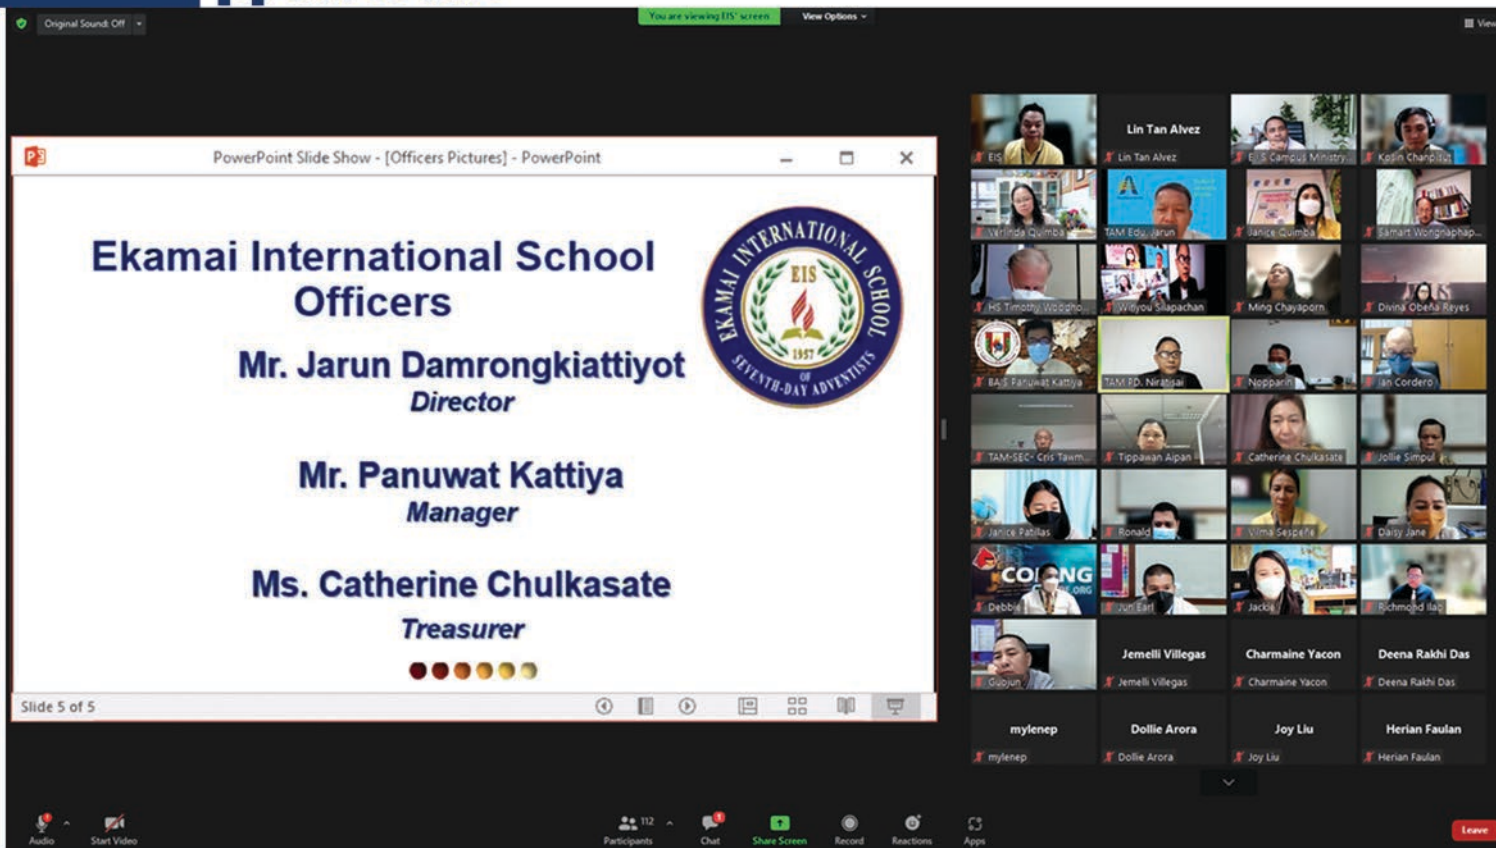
Original Sound: Off

You are viewing EIS' screen

View Options

View

PowerPoint Slide Show - [Officers Pictures] - PowerPoint

Ekamai International School Officers

Mr. Jarun Damrongkiattiyot
Director

Mr. Panuwat Kattiya
Manager

Ms. Catherine Chulkasate
Treasurer

EKAMAI INTERNATIONAL SCHOOL
EIS
1957
OF SEVENTH-DAY ADVENTISTS

Slide 5 of 5

EIS
Lin Tan Alvez
Lin Tan Alvez
EIS Campus Ministry
Kosin Chanpituk
Varinda Quimba
TAM Edu. Jarun
Janice Quimba
Samart Wongnaphap...
HS Timothy Wongho...
Wityou Silapachan
Ming Chayaporn
Divina Obeña Reyes
BA/S Panuwat Kattiya
TAM P.D. Niratsai
Nopparin
Ian Cordero
TAM-SEC- Cris Tawm...
Tippawan Aipan
Catherine Chulkasate
Jollie Simpul
Janice Patilas
Ronald
Vilma Sespeñe
Daisy Jane
COMING
.ORG
Debbie
Jun Earl
Jackie
Richmond Ilao
Guojun
Jemelli Villegas
Jemelli Villegas
Charmaine Yacon
Charmaine Yacon
Deena Rakhi Das
Deena Rakhi Das
mylenep
mylenep
Dollie Arora
Dollie Arora
Joy Liu
Joy Liu
Herian Faulan
Herian Faulan

Audio
Start Video
112
Participants
Chat
Share Screen
Record
Reactions
Apps
Leave